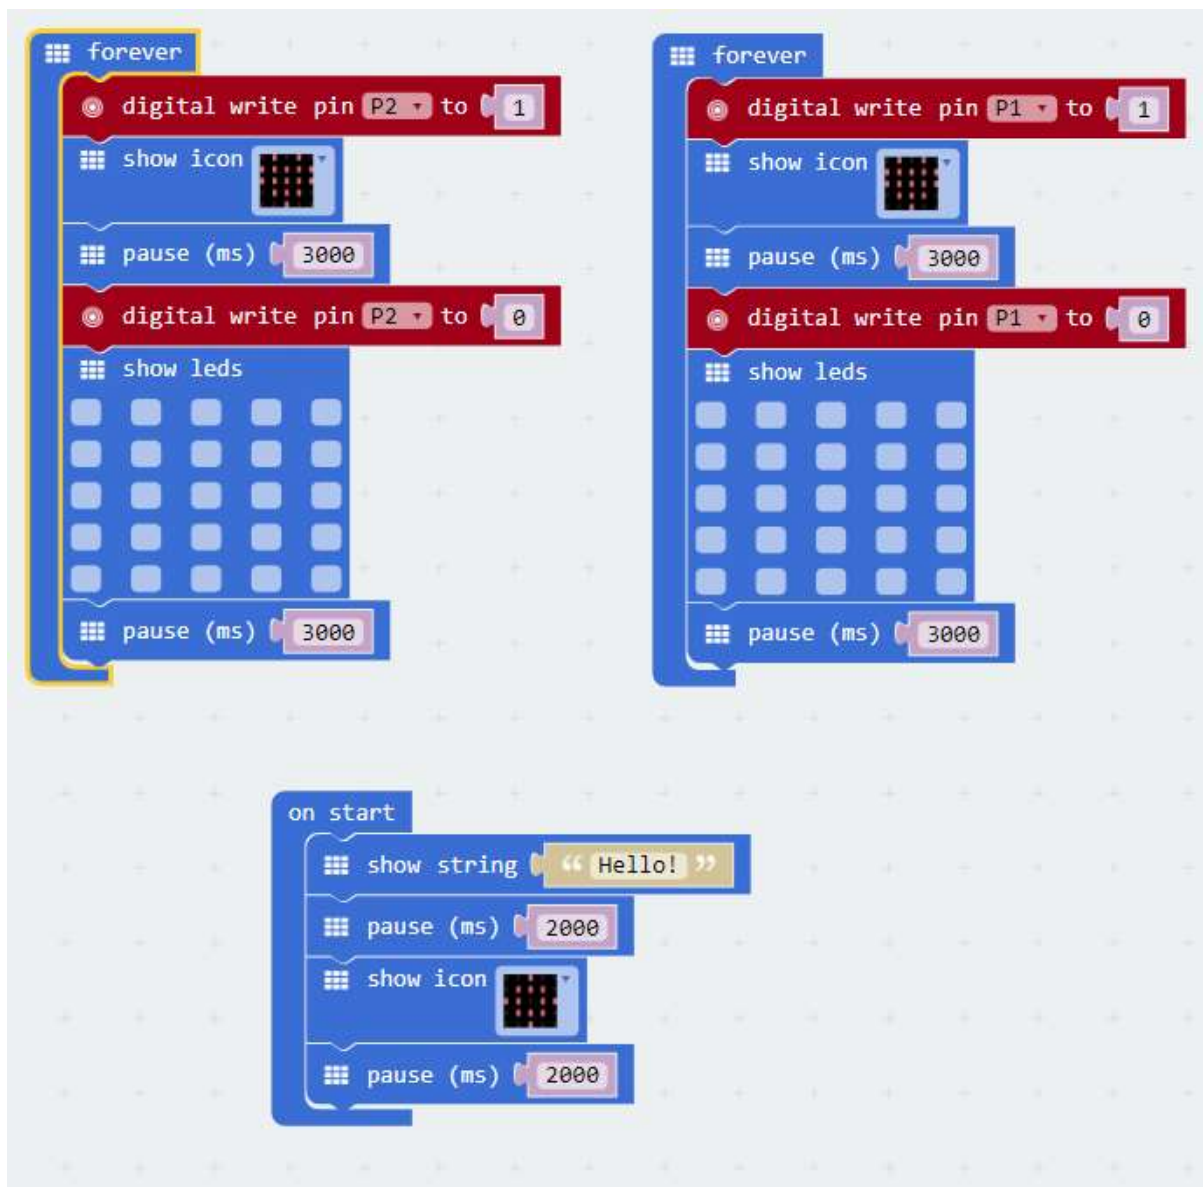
forever
digital write pin P2 to 1
show icon
pause (ms) 3000
digital write pin P2 to 0
show leds
pause (ms) 3000

forever
digital write pin P1 to 1
show icon
pause (ms) 3000
digital write pin P1 to 0
show leds
pause (ms) 3000

on start
show string "Hello!"
pause (ms) 2000
show icon
pause (ms) 2000